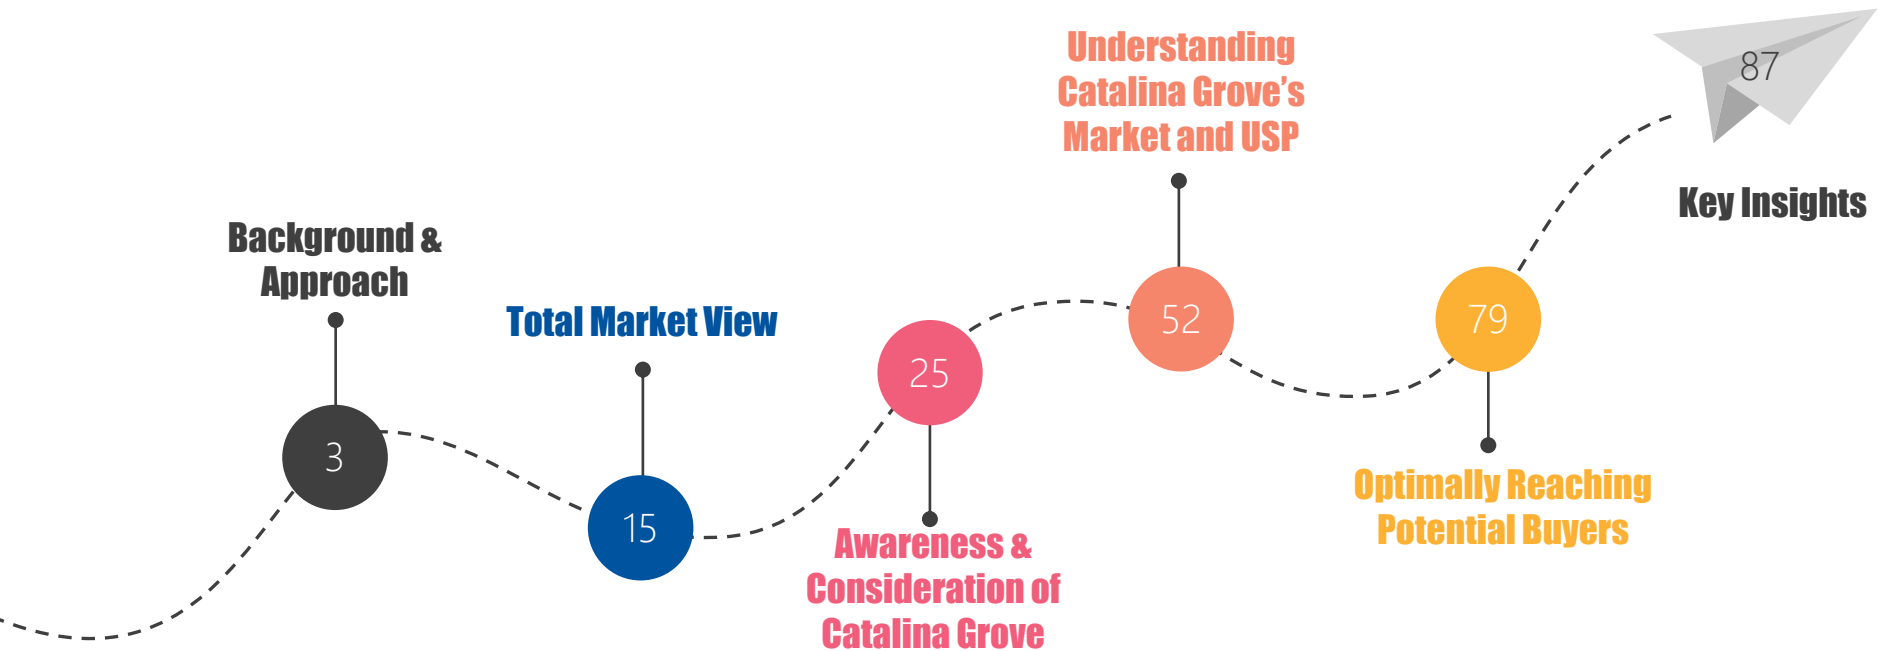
Background & Approach

3

Total Market View

15

25

Awareness & Consideration of Catalina Grove

Understanding Catalina Grove's Market and USP

52

79

Optimally Reaching Potential Buyers

87

Key Insights